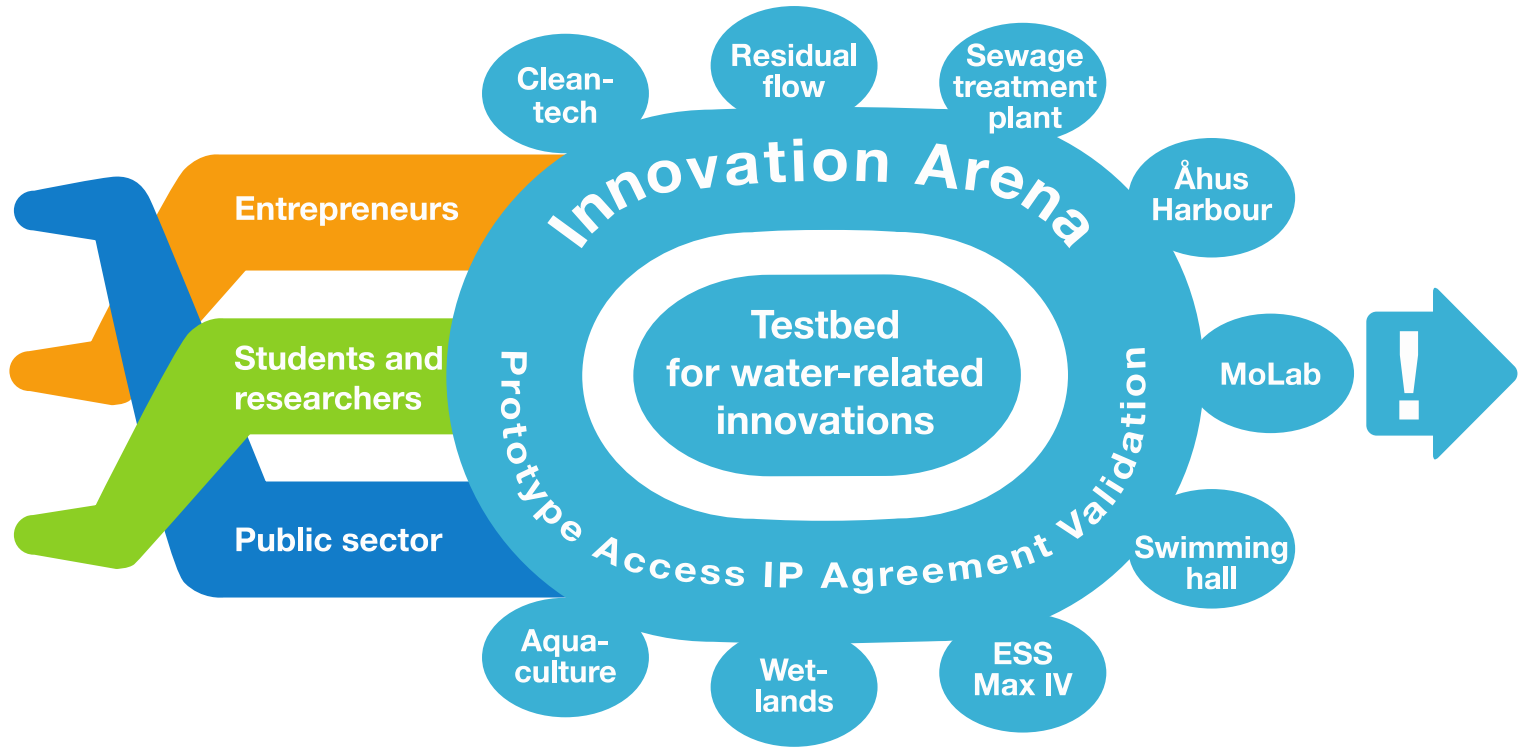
Clean-tech

Residual flow

Sewage treatment plant

Innovation Arena

Åhus Harbour

Entrepreneurs

Students and researchers

Public sector

Testbed for water-related innovations

Prototype Access IP Agreement Validation

MoLab

!

Swimming hall

Aqua-culture

Wet-lands

ESS Max IV